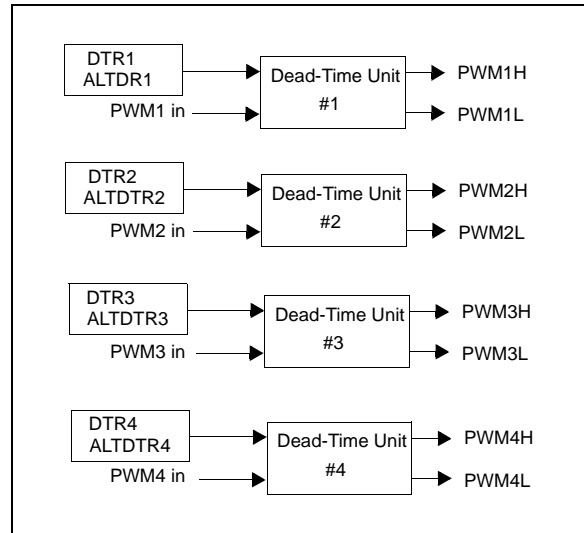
DTR1
ALTDR1

PWM1 in

Dead-Time Unit
#1

PWM1H

PWM1L

DTR2
ALTDTR2

PWM2 in

Dead-Time Unit
#2

PWM2H

PWM2L

DTR3
ALTDTR3

PWM3 in

Dead-Time Unit
#3

PWM3H

PWM3L

DTR4
ALTDTR4

PWM4 in

Dead-Time Unit
#4

PWM4H

PWM4L